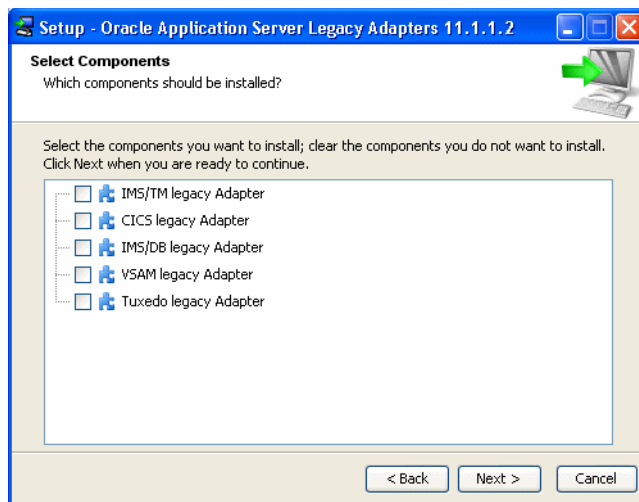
Setup - Oracle Application Server Legacy Adapters 11.1.1.2

Select Components
Which components should be installed?

Select the components you want to install; clear the components you do not want to install. Click Next when you are ready to continue.

IMS/TM legacy Adapter
CICS legacy Adapter
IMS/DB legacy Adapter
VSAM legacy Adapter
Tuxedo legacy Adapter

< Back
Next >
Cancel